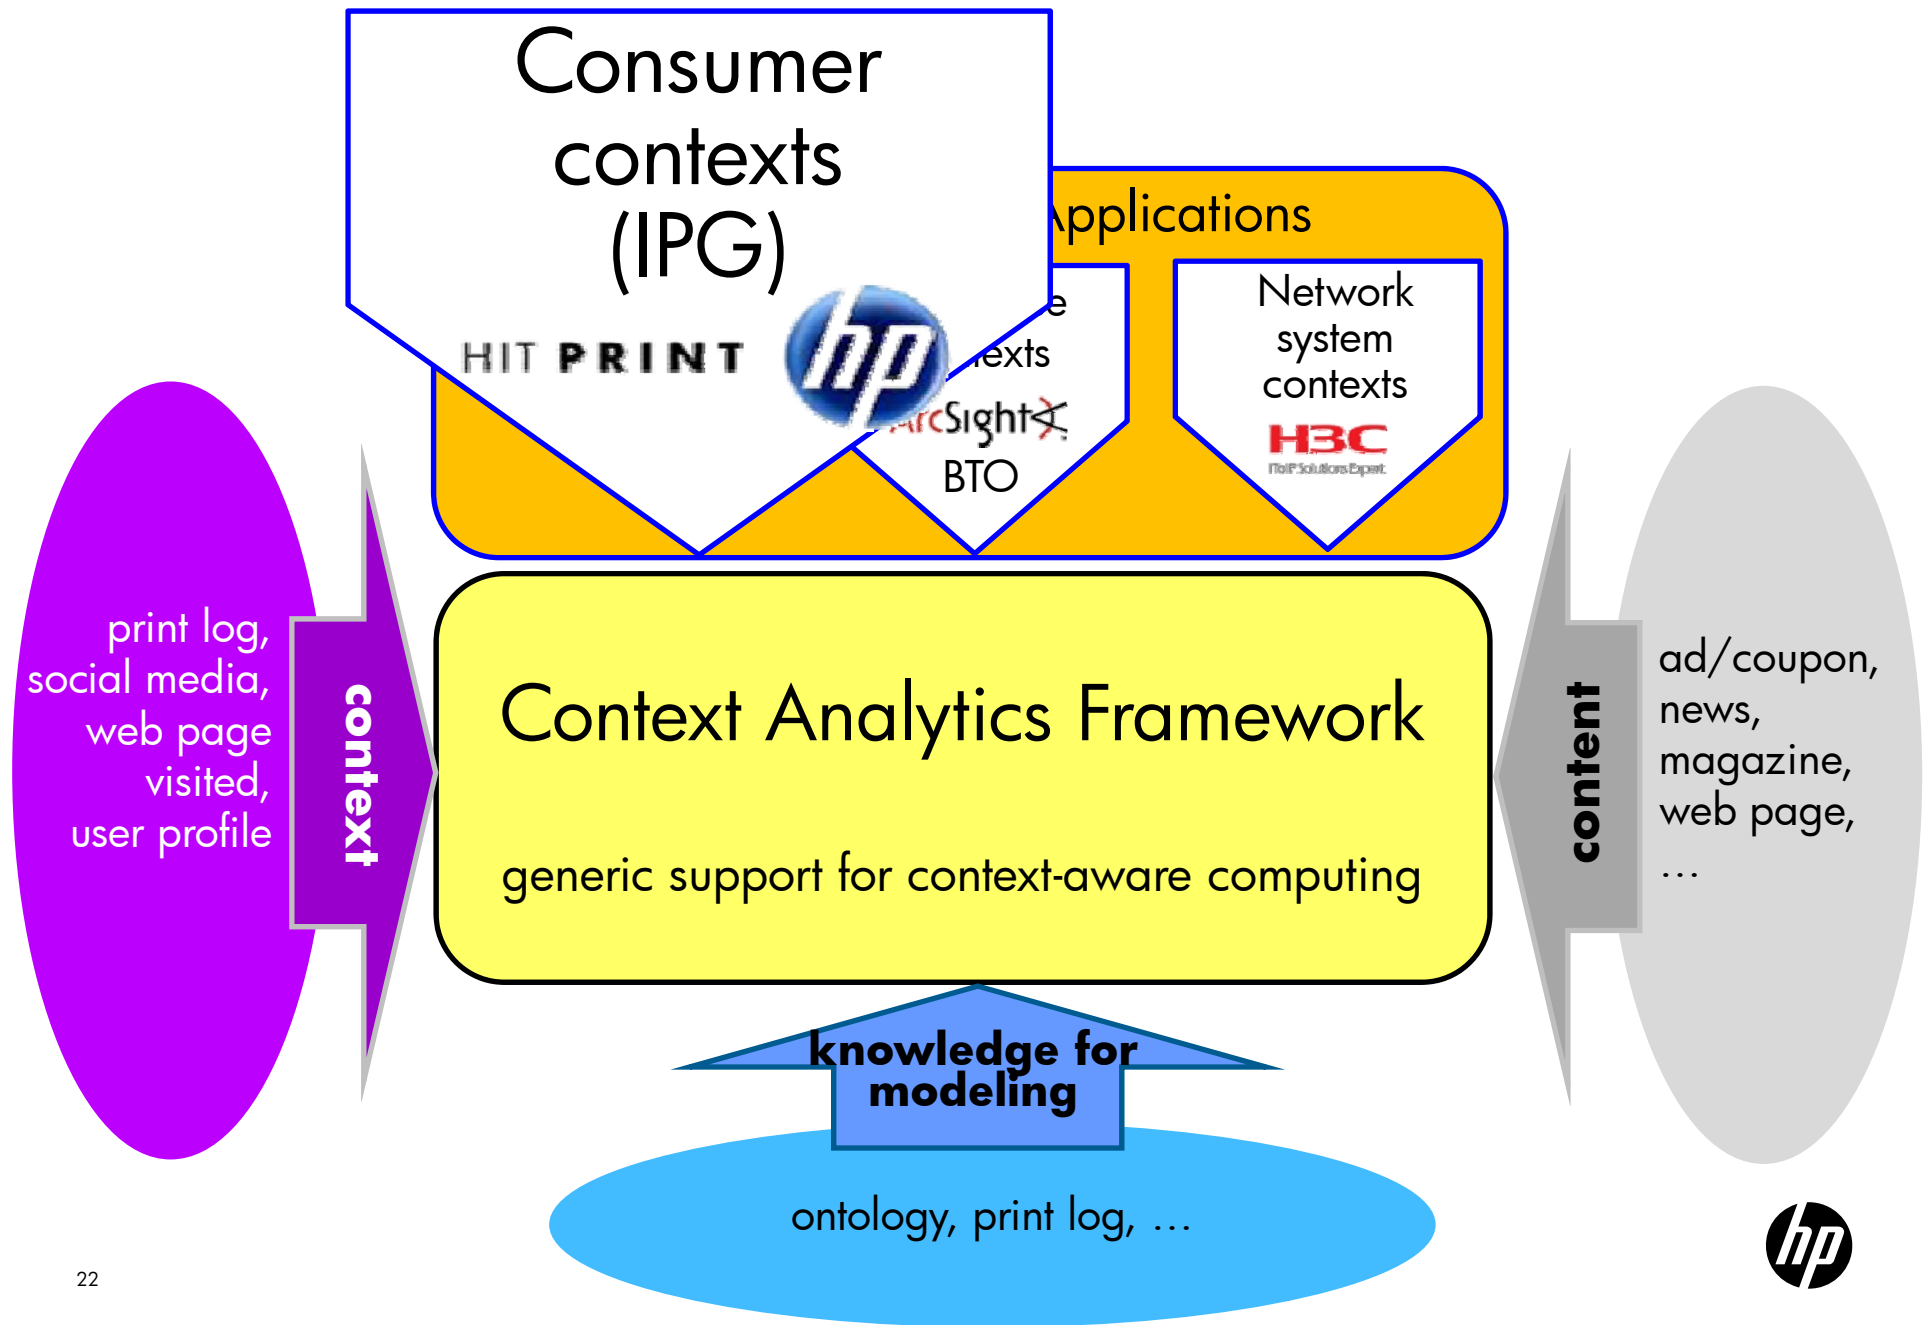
Consumer contexts (IPG)

HIT PRINT

hp

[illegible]pplications

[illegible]e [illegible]exts

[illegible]rcSight

BTO

Network system contexts

H3C

IToIP Solutions Expert

print log, social media, web page visited, user profile

context

Context Analytics Framework

generic support for context-aware computing

content

ad/coupon, news, magazine, web page, …

knowledge for modeling

ontology, print log, …

22

hp